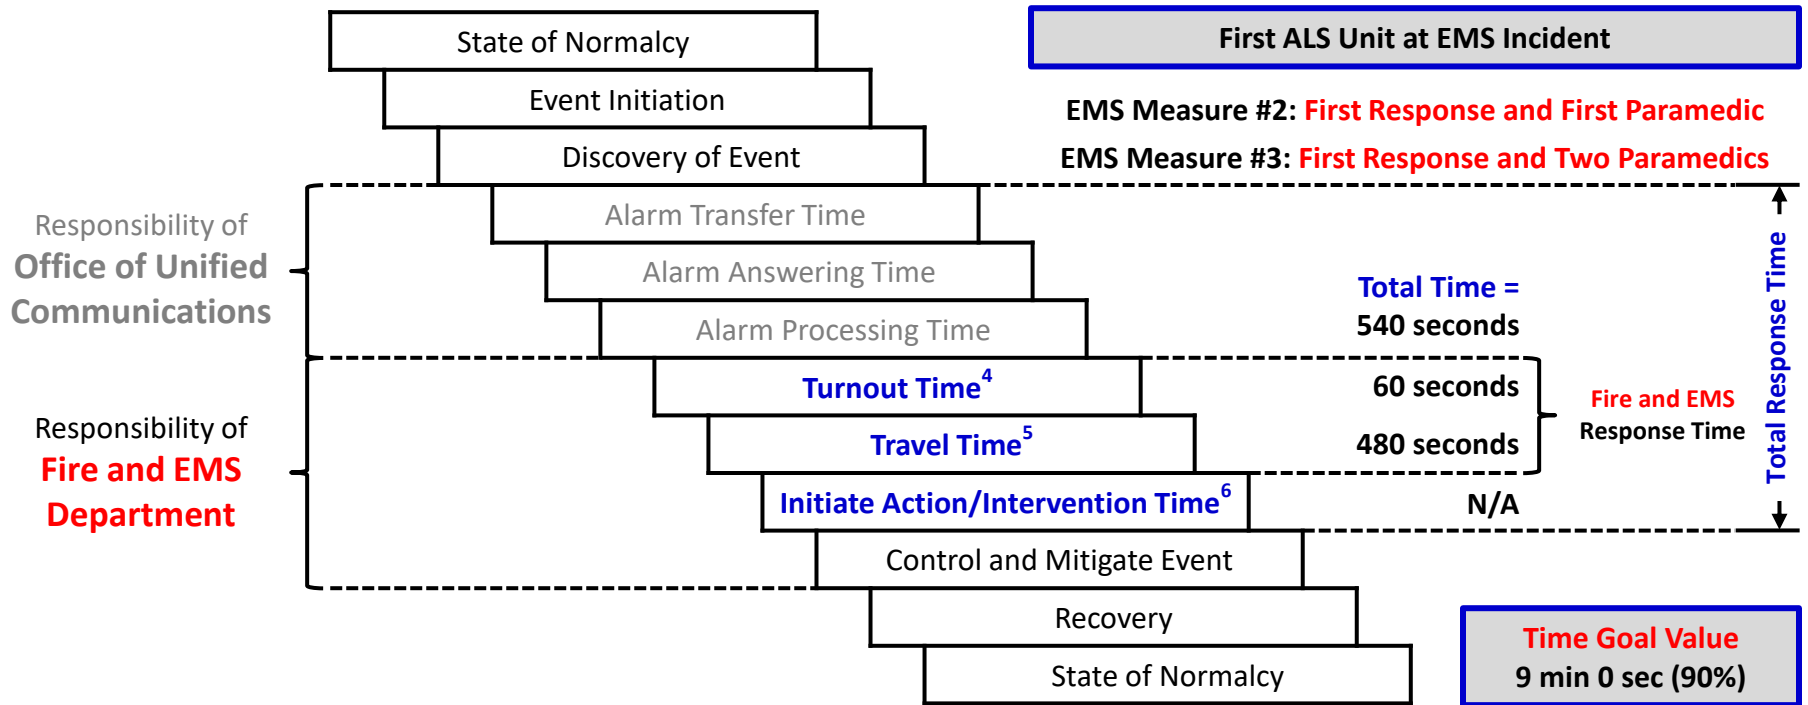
State of Normalcy
Event Initiation
Discovery of Event

First ALS Unit at EMS Incident

EMS Measure #2: First Response and First Paramedic
EMS Measure #3: First Response and Two Paramedics

Responsibility of Office of Unified Communications

Alarm Transfer Time
Alarm Answering Time
Alarm Processing Time

Total Time = 540 seconds

Responsibility of Fire and EMS Department

Turnout Time$^4$
Travel Time$^5$
Initiate Action/Intervention Time$^6$

60 seconds
480 seconds
N/A

Fire and EMS Response Time

Total Response Time

Control and Mitigate Event
Recovery
State of Normalcy

Time Goal Value
9 min 0 sec (90%)